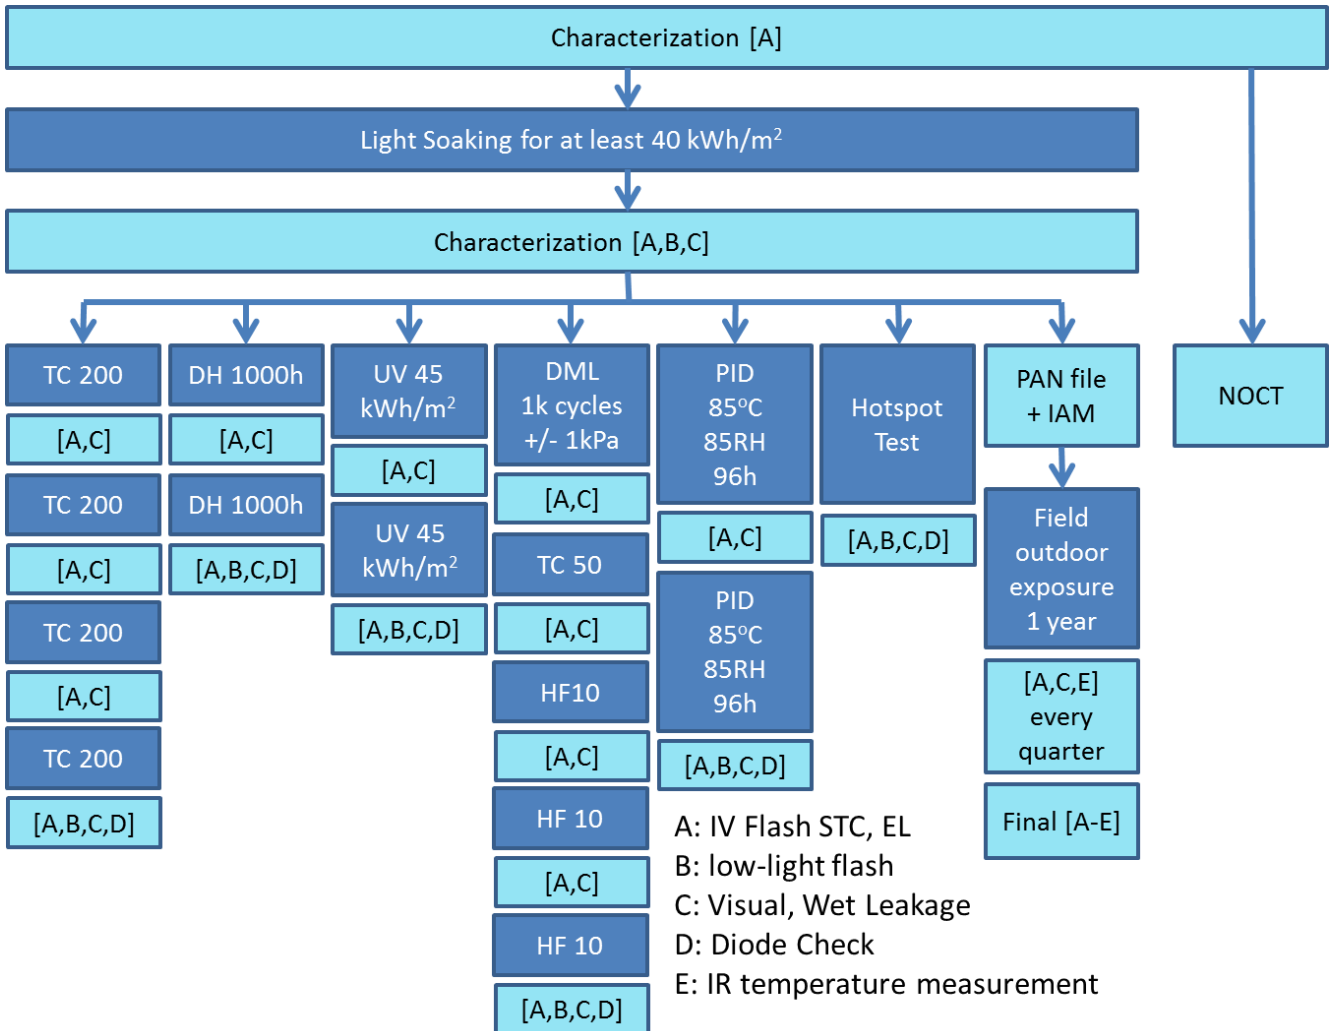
Characterization [A]

Light Soaking for at least 40 kWh/m$^2$

Characterization [A,B,C]

TC 200

[A,C]

TC 200

[A,C]

TC 200

[A,C]

TC 200

[A,B,C,D]

DH 1000h

[A,C]

DH 1000h

[A,B,C,D]

UV 45 kWh/m$^2$

[A,C]

UV 45 kWh/m$^2$

[A,B,C,D]

DML 1k cycles +/- 1kPa

[A,C]

TC 50

[A,C]

HF10

[A,C]

HF 10

[A,C]

HF 10

[A,B,C,D]

PID 85$^o$C 85RH 96h

[A,C]

PID 85$^o$C 85RH 96h

[A,B,C,D]

Hotspot Test

[A,B,C,D]

PAN file + IAM

Field outdoor exposure 1 year

[A,C,E] every quarter

Final [A-E]

NOCT

A: IV Flash STC, EL
B: low-light flash
C: Visual, Wet Leakage
D: Diode Check
E: IR temperature measurement